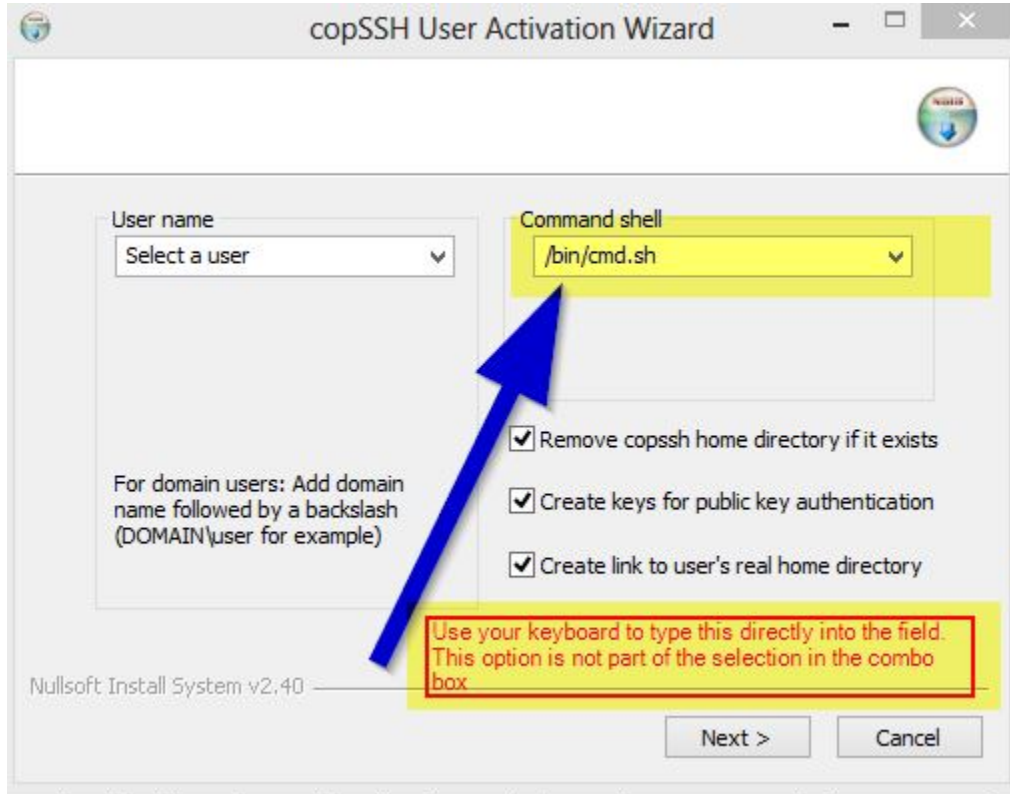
copSSH User Activation Wizard

User name

Select a user

For domain users: Add domain name followed by a backslash (DOMAIN\user for example)

Command shell

/bin/cmd.sh

Remove copssh home directory if it exists

Create keys for public key authentication

Create link to user's real home directory

Use your keyboard to type this directly into the field. This option is not part of the selection in the combo box

Nullsoft Install System v2.40

Next >

Cancel